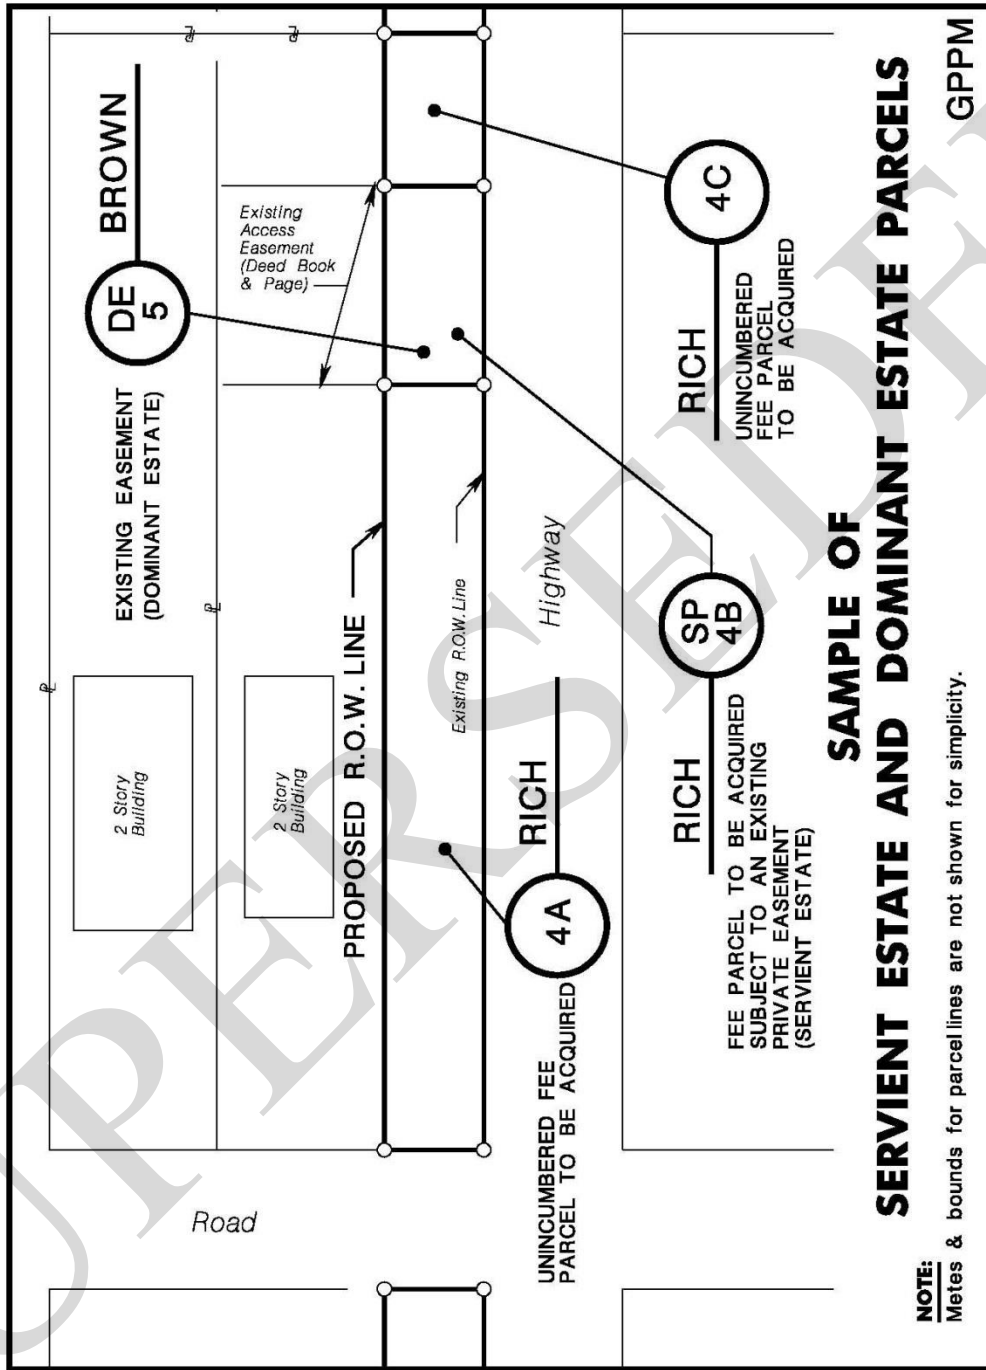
BROWN

DE 5

EXISTING EASEMENT (DOMINANT ESTATE)

Existing Access Easement (Deed Book & Page)

2 Story Building

2 Story Building

PROPOSED R.O.W. LINE

Existing R.O.W. Line

Highway

RICH

4A

UNINCUMBERED FEE PARCEL TO BE ACQUIRED

RICH

SP 4B

FEE PARCEL TO BE ACQUIRED SUBJECT TO AN EXISTING PRIVATE EASEMENT (SERVIENT ESTATE)

RICH

4C

UNINCUMBERED FEE PARCEL TO BE ACQUIRED

Road

SAMPLE OF
SERVIENT ESTATE AND DOMINANT ESTATE PARCELS

GPPM

NOTE:
Metes & bounds for parcel lines are not shown for simplicity.